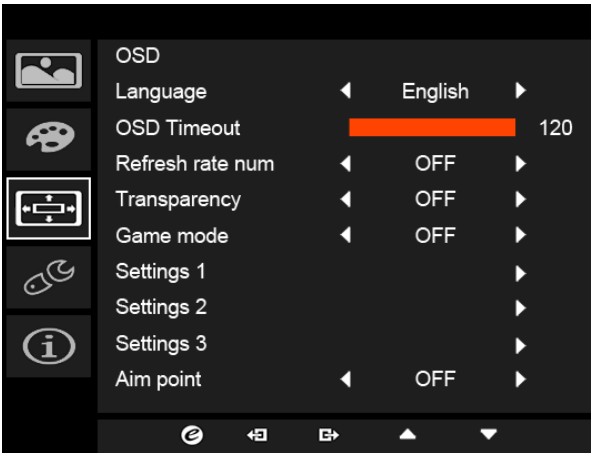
OSD

| | | |
|---|---|---|
| Language | ◄ English ► | |
| OSD Timeout | | 120 |
| Refresh rate num | ◄ OFF ► | |
| Transparency | ◄ OFF ► | |
| Game mode | ◄ OFF ► | |
| Settings 1 | ► | |
| Settings 2 | ► | |
| Settings 3 | ► | |
| Aim point | ◄ OFF ► | |